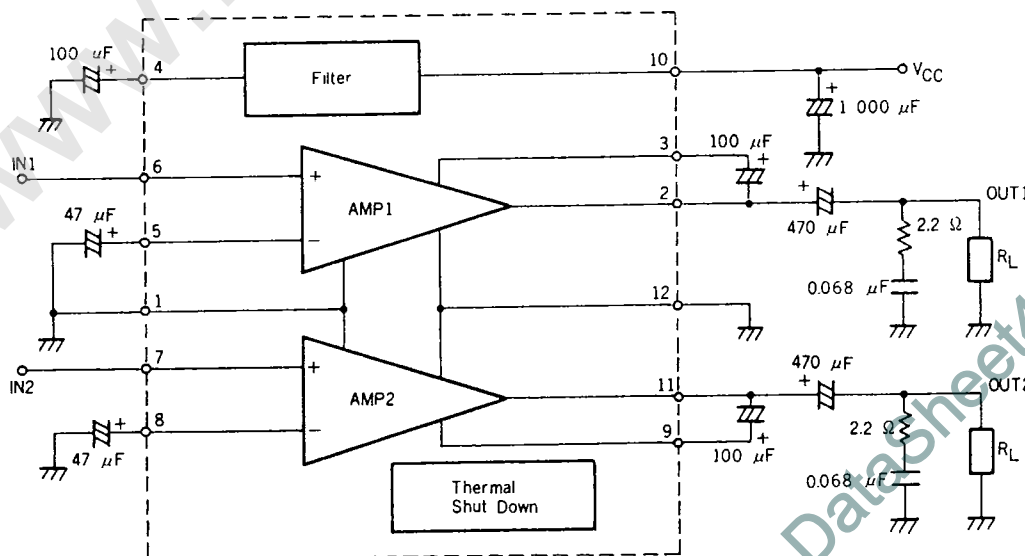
100 $\mu$F
+
4
Filter
10
$V_{CC}$
+
1 000 $\mu$F
IN1
6
+
3
100 $\mu$F
+
AMP1
2
+
470 $\mu$F
OUT1
47 $\mu$F
+
5
−
2.2 Ω
$R_L$
1
12
0.068 $\mu$F
IN2
7
+
470 $\mu$F
+
AMP2
11
OUT2
+
8
−
2.2 Ω
47 $\mu$F
9
+
100 $\mu$F
$R_L$
0.068 $\mu$F
Thermal
Shut Down
DataSheet